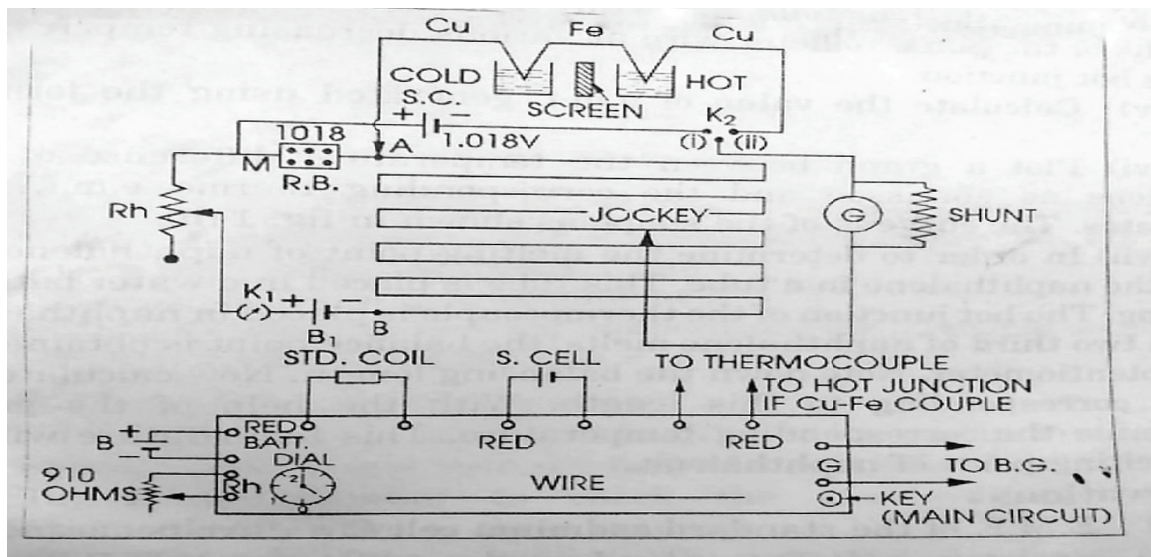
Cu Fe Cu
COLD HOT
SCREEN
S.C.
+ −
1.018V
A
$K_2$
(i) (ii)
1018
M
R.B.
Rh
JOCKEY
G
SHUNT
$K_1$
+ −
$B_1$
B
STD. COIL
S. CELL
TO THERMOCOUPLE
TO HOT JUNCTION IF Cu-Fe COUPLE
B
+
−
RED
BATT.
RED
RED
DIAL
910 OHMS
Rh
WIRE
G
TO B.G.
KEY (MAIN CIRCUIT)